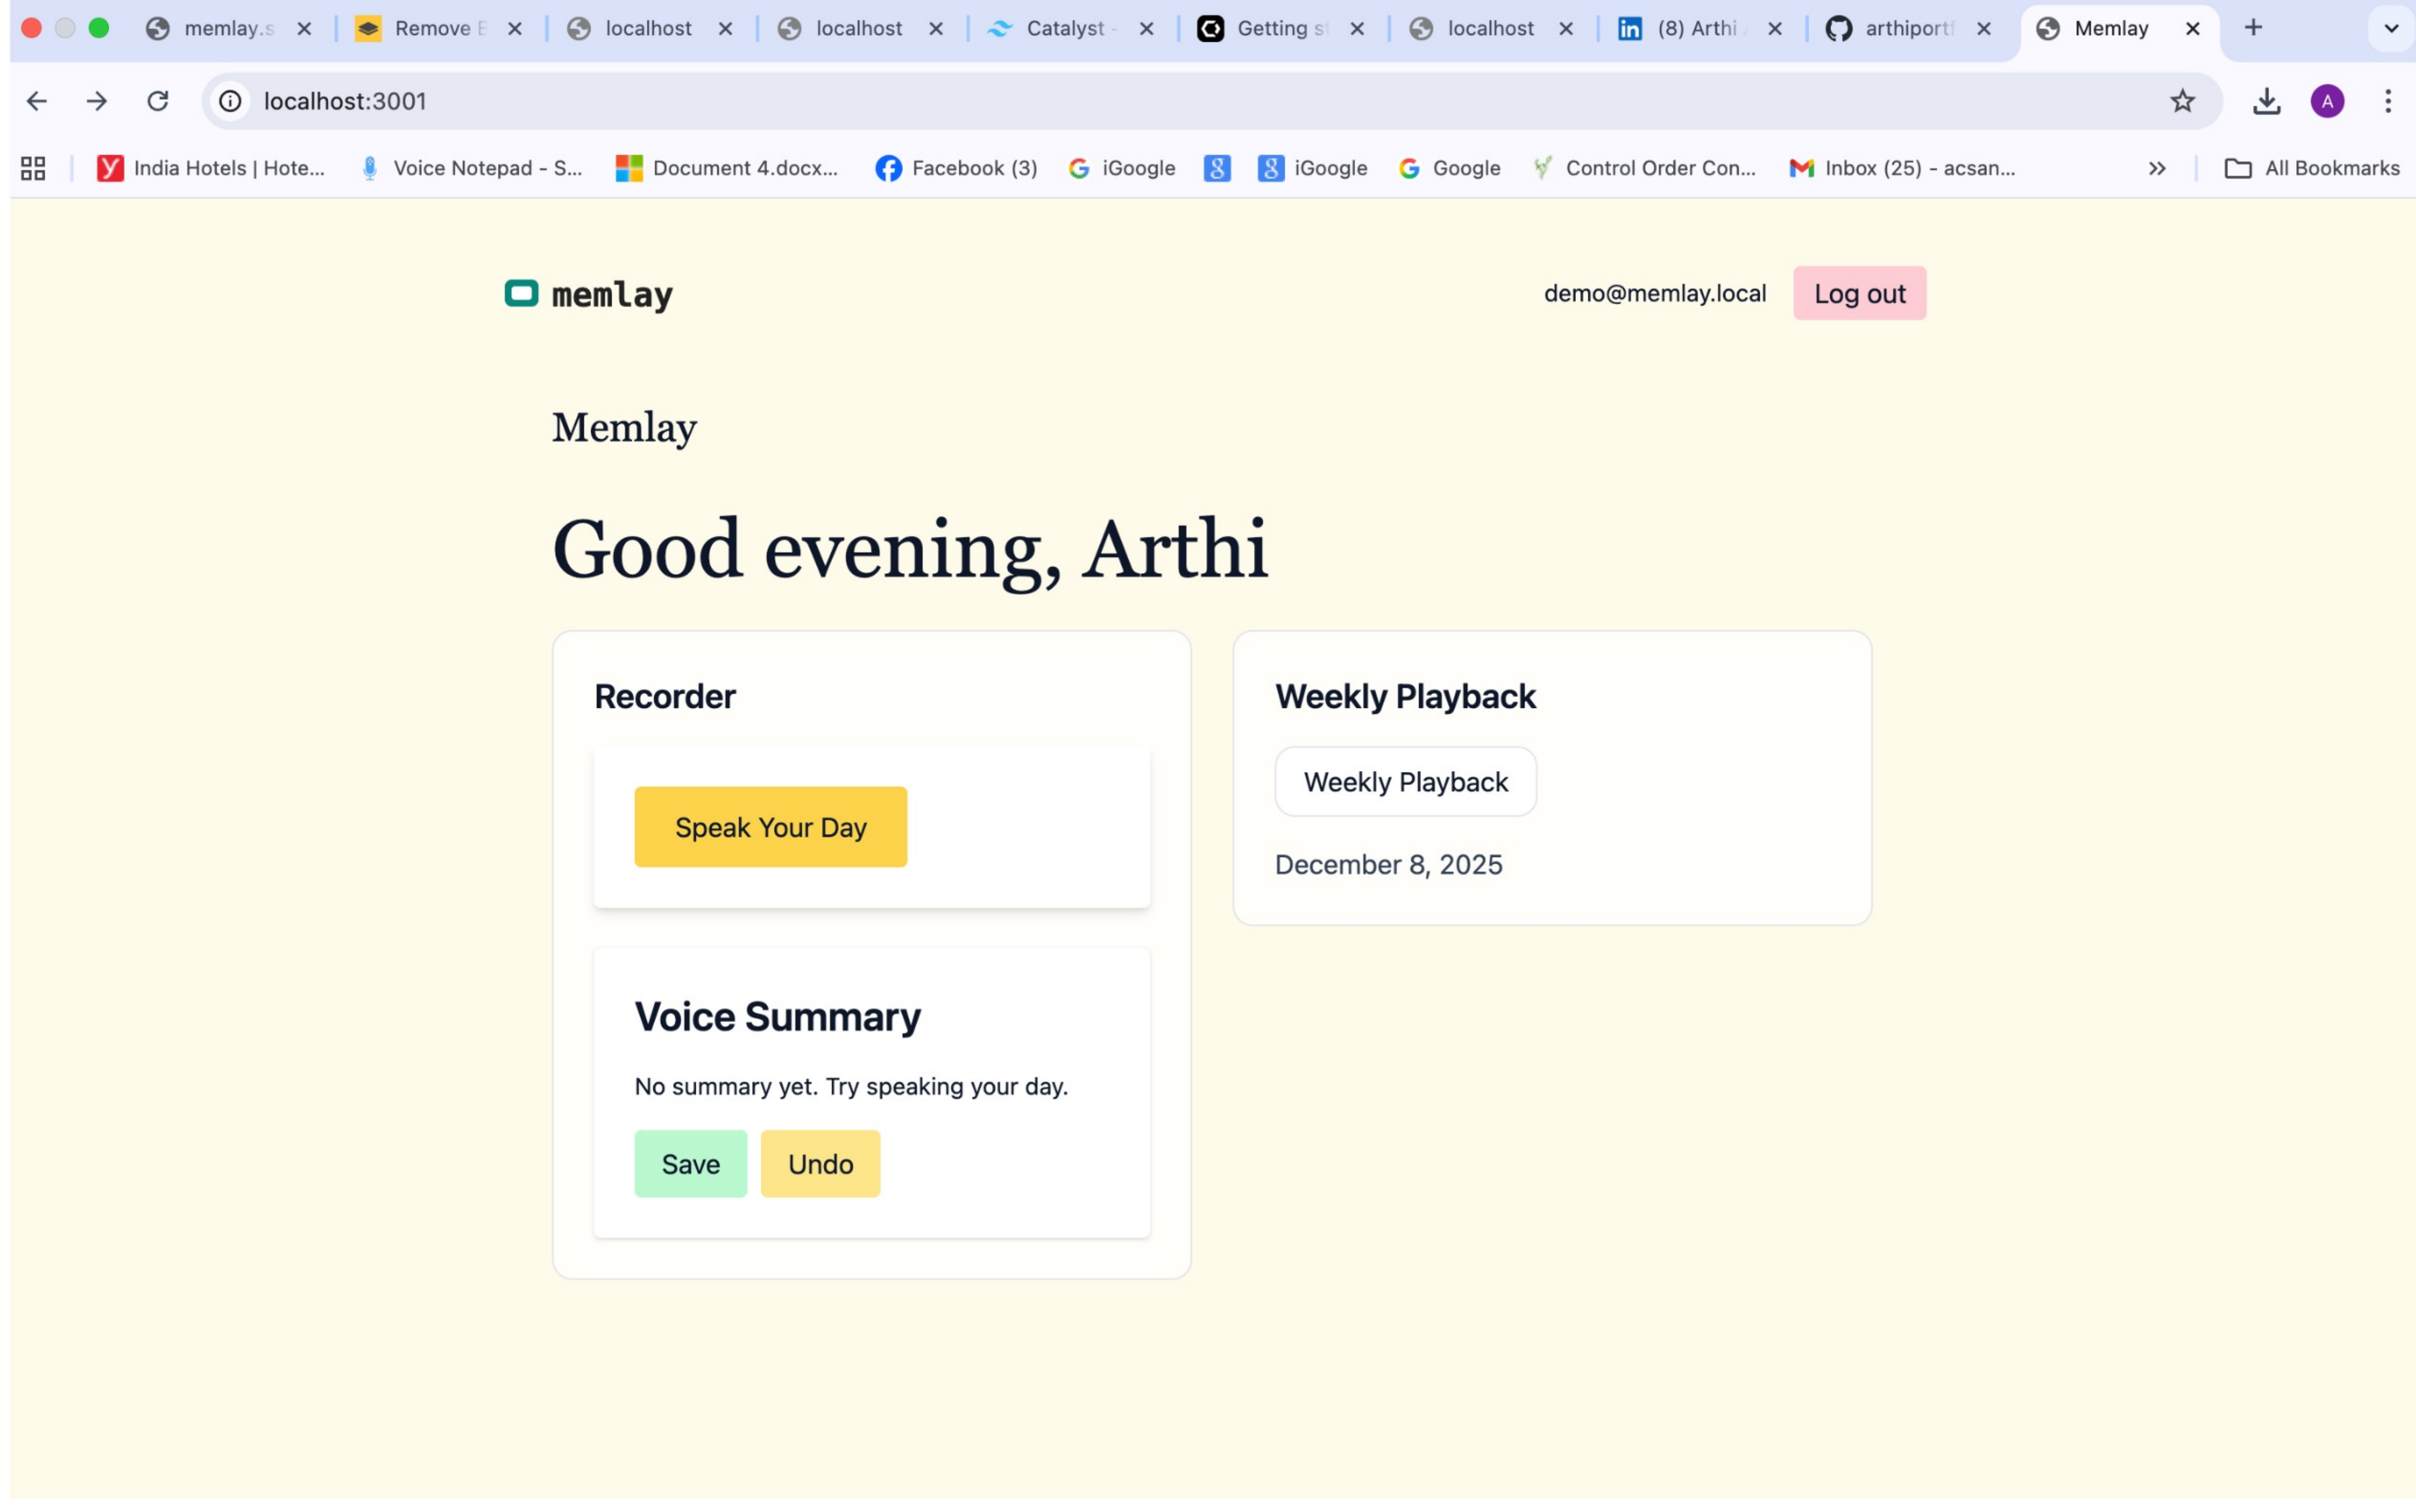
memlay.s | Remove E | localhost | localhost | Catalyst - | Getting s | localhost | (8) Arthi | arthiport | Memlay

localhost:3001

India Hotels | Hote... Voice Notepad - S... Document 4.docx... Facebook (3) iGoogle iGoogle Google Control Order Con... Inbox (25) - acsan... All Bookmarks

memlay

demo@memlay.local Log out

Memlay

Good evening, Arthi

Recorder

Speak Your Day

Voice Summary

No summary yet. Try speaking your day.

Save Undo

Weekly Playback

Weekly Playback

December 8, 2025